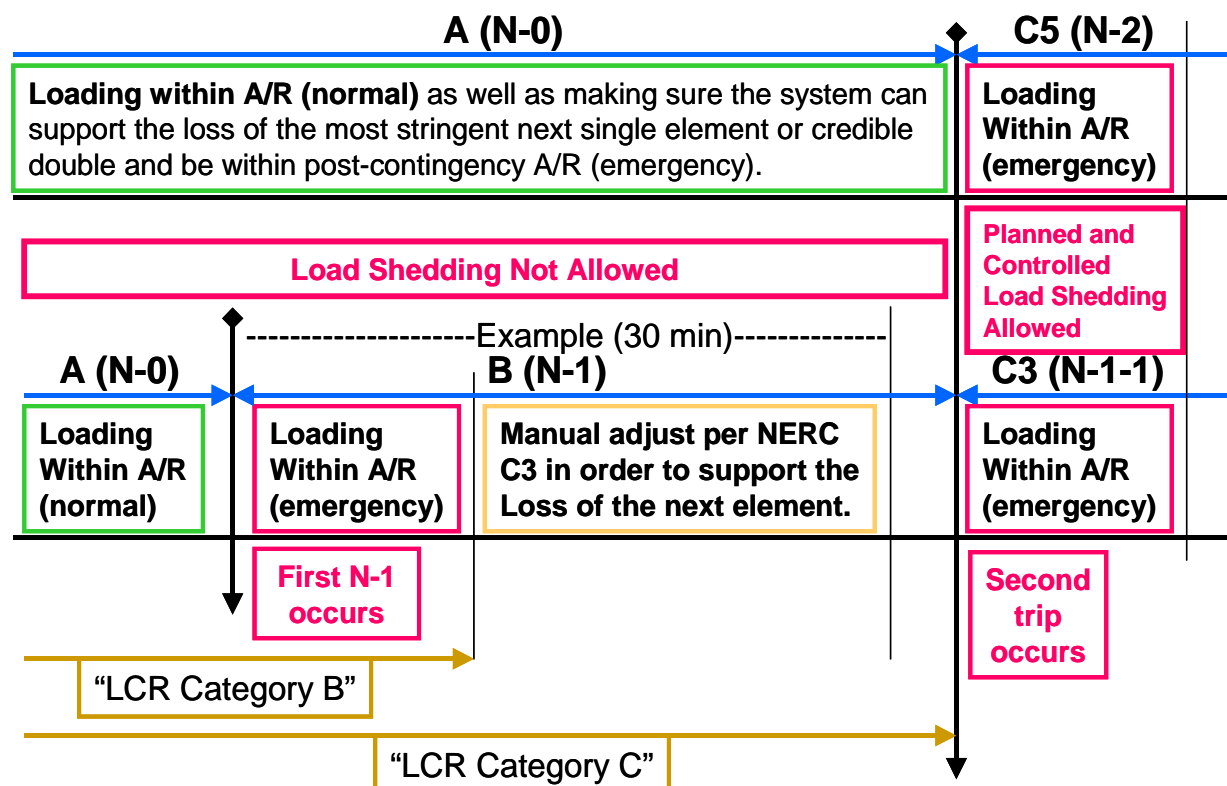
A (N-0)

C5 (N-2)

**Loading within A/R (normal)** as well as making sure the system can support the loss of the most stringent next single element or credible double and be within post-contingency A/R (emergency).

Loading Within A/R (emergency)

Load Shedding Not Allowed

Planned and Controlled Load Shedding Allowed

--------------------Example (30 min)--------------

A (N-0)

B (N-1)

C3 (N-1-1)

Loading Within A/R (normal)

Loading Within A/R (emergency)

Manual adjust per NERC C3 in order to support the Loss of the next element.

Loading Within A/R (emergency)

First N-1 occurs

Second trip occurs

“LCR Category B”

“LCR Category C”